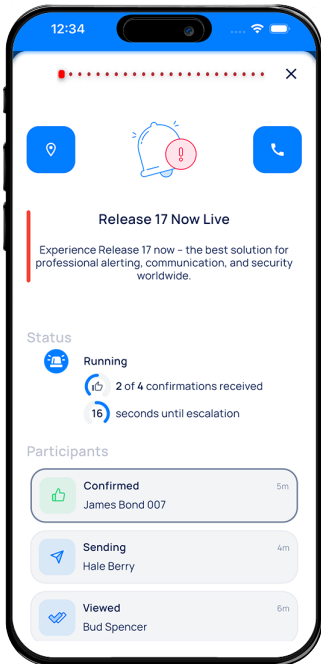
12:34

Release 17 Now Live

Experience Release 17 now – the best solution for professional alerting, communication, and security worldwide.

Status

Running

2 of 4 confirmations received

16 seconds until escalation

Participants

Confirmed 5m
James Bond 007

Sending 4m
Hale Berry

Viewed 6m
Bud Spencer